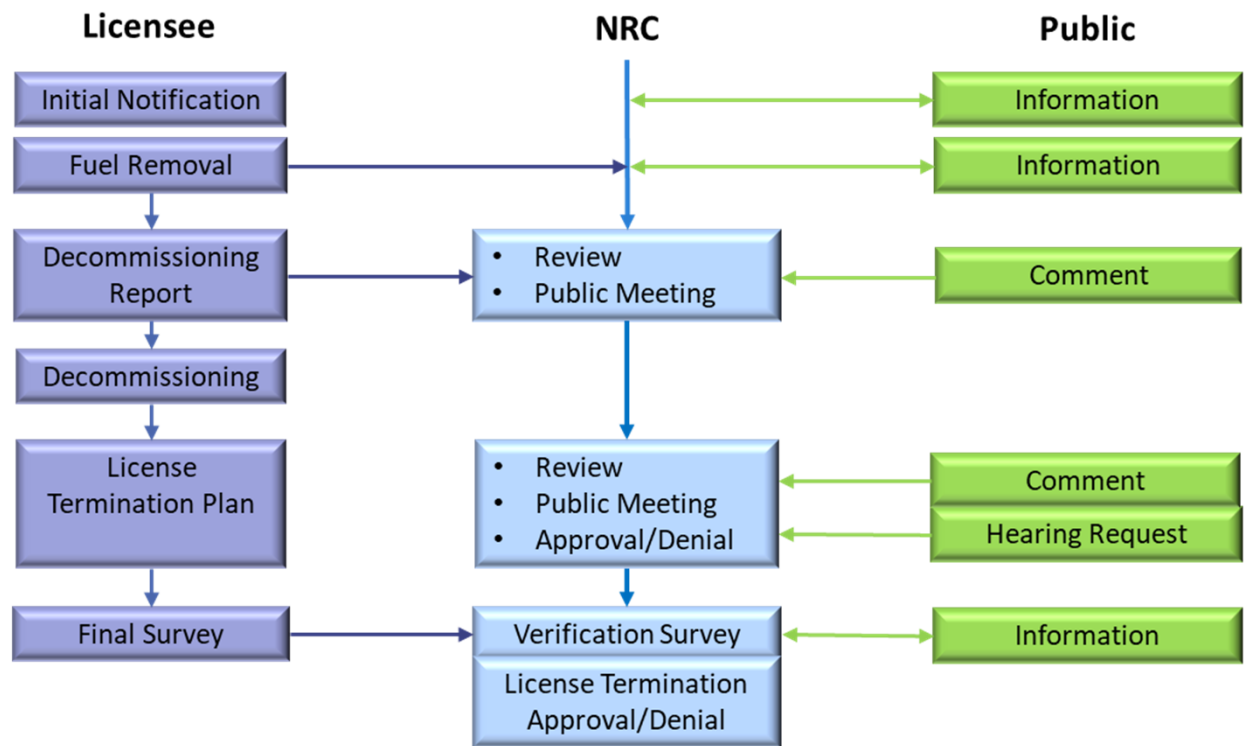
Licensee

NRC

Public

Initial Notification

Information

Fuel Removal

Information

Decommissioning Report

• Review
• Public Meeting

Comment

Decommissioning

License Termination Plan

• Review
• Public Meeting
• Approval/Denial

Comment

Hearing Request

Final Survey

Verification Survey

Information

License Termination Approval/Denial